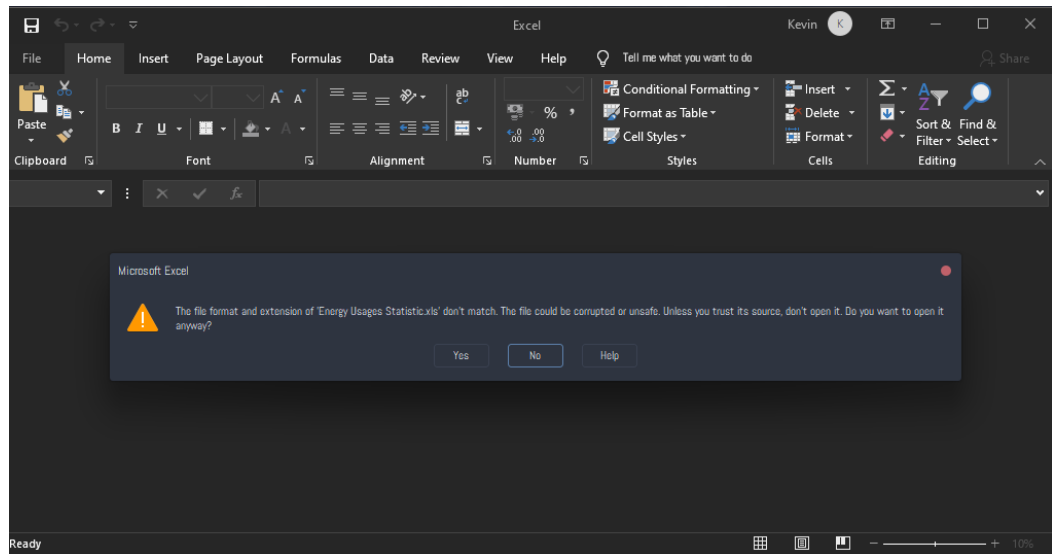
Excel

Kevin K

File Home Insert Page Layout Formulas Data Review View Help Tell me what you want to do

Share

Paste

Clipboard

A A

B I U

Font

Alignment

%

Number

Conditional Formatting

Format as Table

Cell Styles

Styles

Insert

Delete

Format

Cells

Sort & Filter

Find & Select

Editing

$f_x$

Microsoft Excel

The file format and extension of 'Energy Usages Statistic.xls' don't match. The file could be corrupted or unsafe. Unless you trust its source, don't open it. Do you want to open it anyway?

Yes No Help

Ready

10%